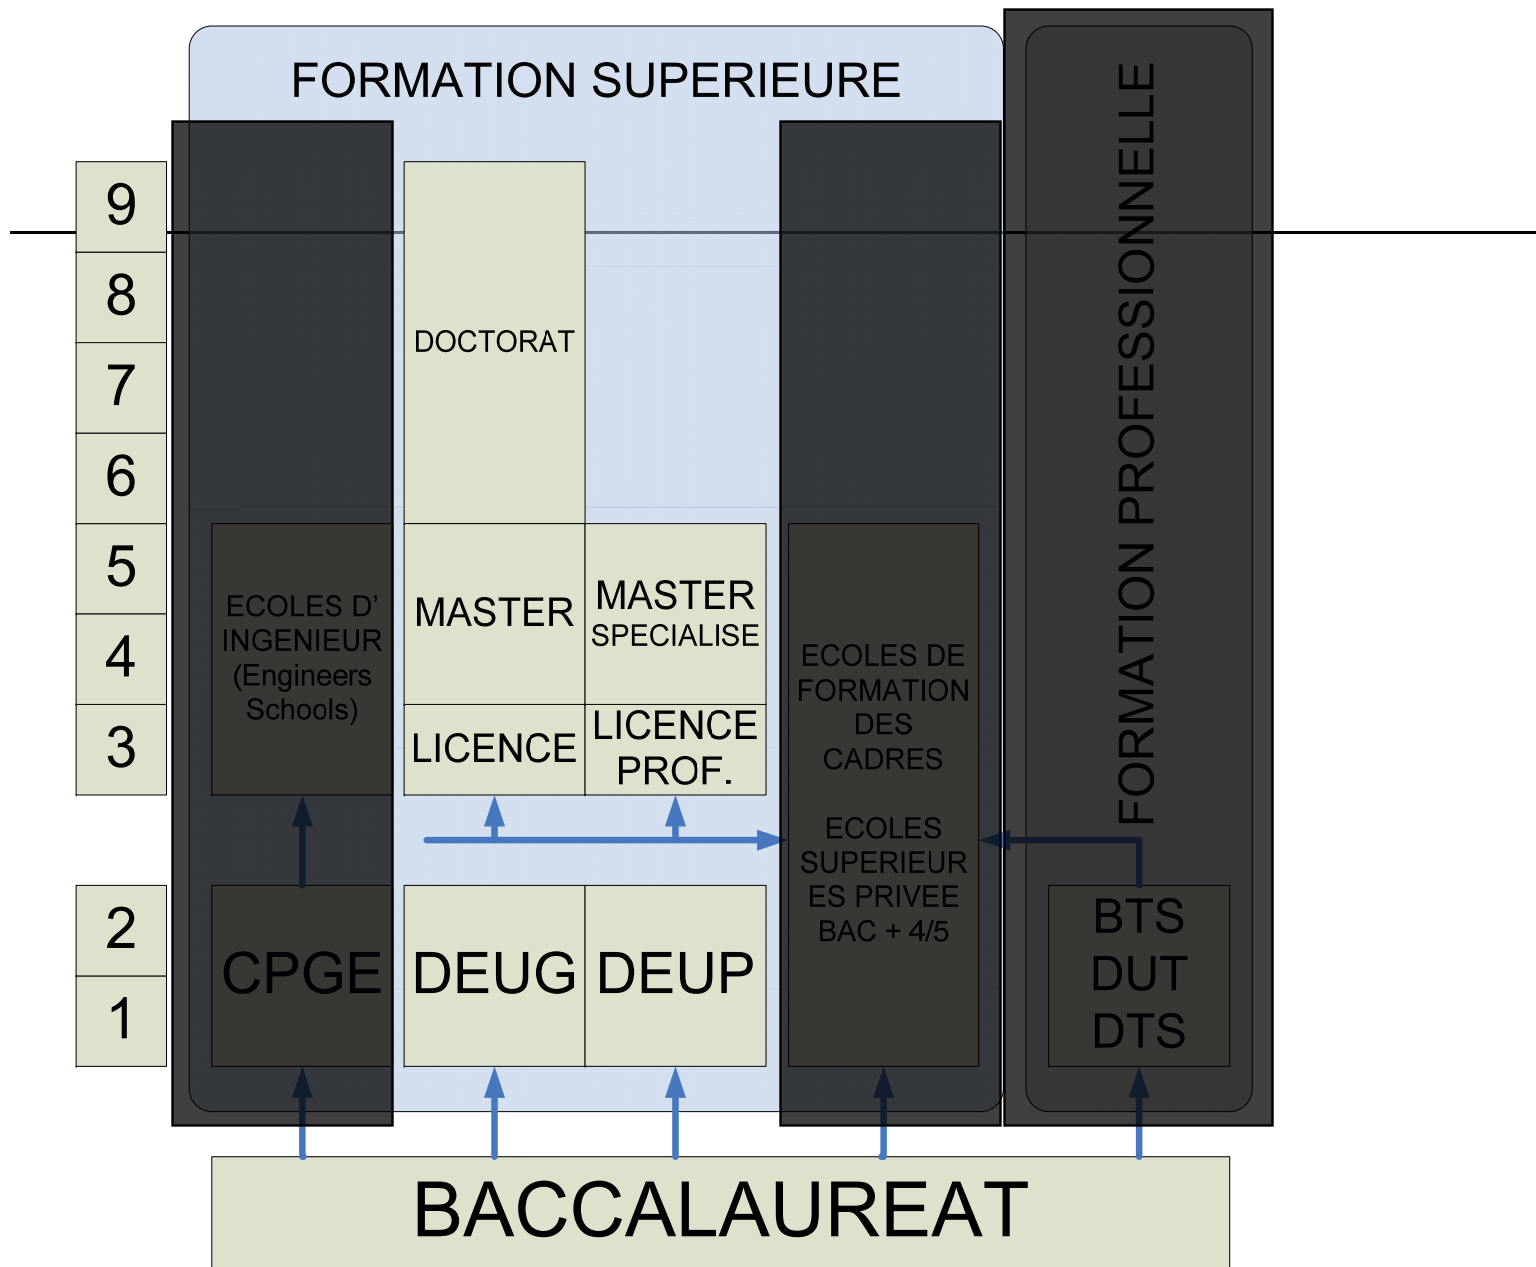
FORMATION SUPERIEURE

FORMATION PROFESSIONNELLE

9
8
7
6
5
4
3
2
1

DOCTORAT

ECOLES D' INGENIEUR (Engineers Schools)

MASTER

MASTER SPECIALISE

LICENCE

LICENCE PROF.

ECOLES DE FORMATION DES CADRES

ECOLES SUPERIEURES PRIVEE BAC + 4/5

CPGE

DEUG

DEUP

BTS
DUT
DTS

BACCALAUREAT